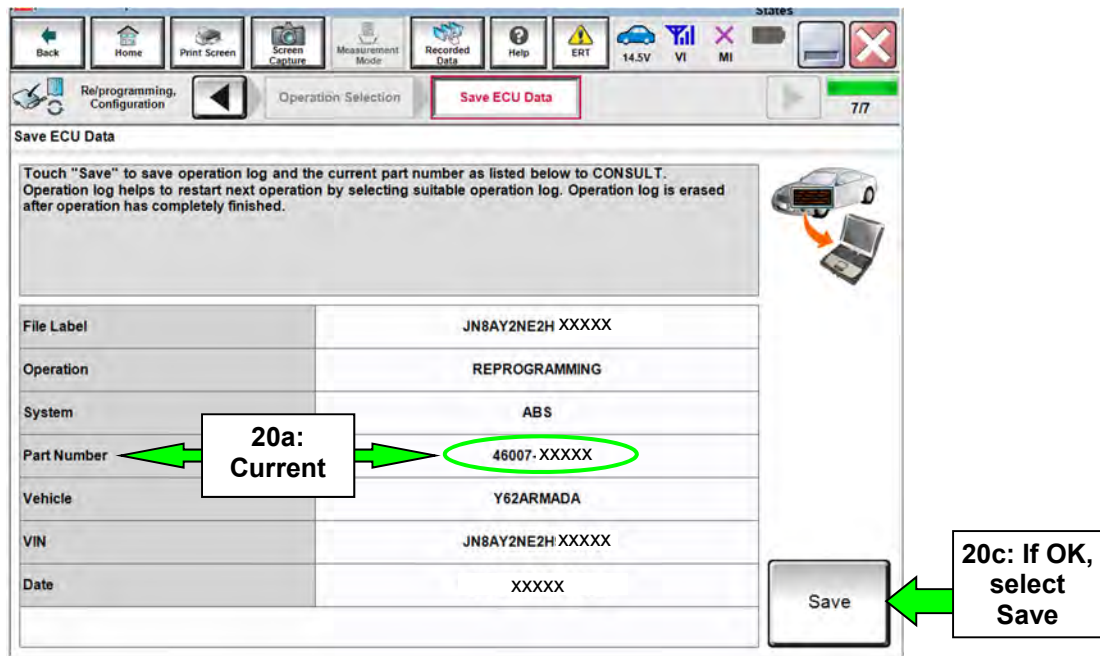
States

Back Home Print Screen Screen Capture Measurement Mode Recorded Data Help ERT 14.5V VI MI

Re/programming, Configuration

Operation Selection

Save ECU Data

7/7

Save ECU Data

Touch "Save" to save operation log and the current part number as listed below to CONSULT. Operation log helps to restart next operation by selecting suitable operation log. Operation log is erased after operation has completely finished.

| | |
|---|---|
| File Label | JN8AY2NE2H XXXXX |
| Operation | REPROGRAMMING |
| System | ABS |
| Part Number | 46007-XXXXX |
| Vehicle | Y62ARMADA |
| VIN | JN8AY2NE2H XXXXX |
| Date | XXXXX |

20a: Current

Save

20c: If OK, select Save